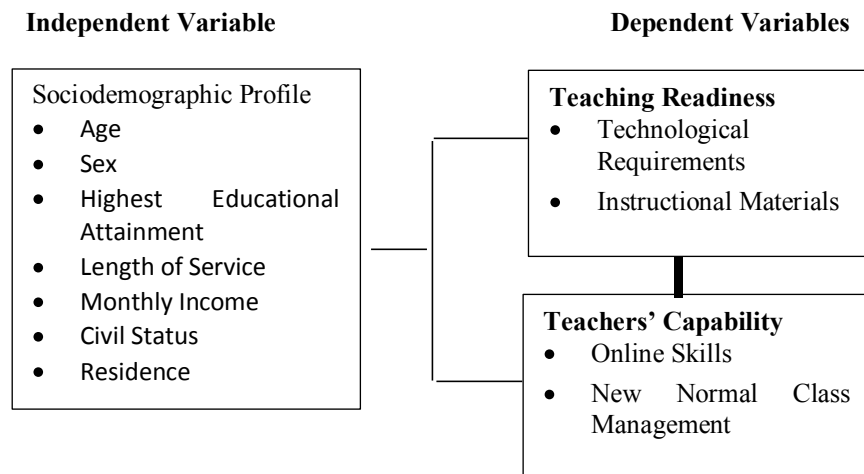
**Independent Variable**

**Dependent Variables**

Sociodemographic Profile
- Age
- Sex
- Highest Educational Attainment
- Length of Service
- Monthly Income
- Civil Status
- Residence

**Teaching Readiness**
- Technological Requirements
- Instructional Materials

**Teachers' Capability**
- Online Skills
- New Normal Class Management